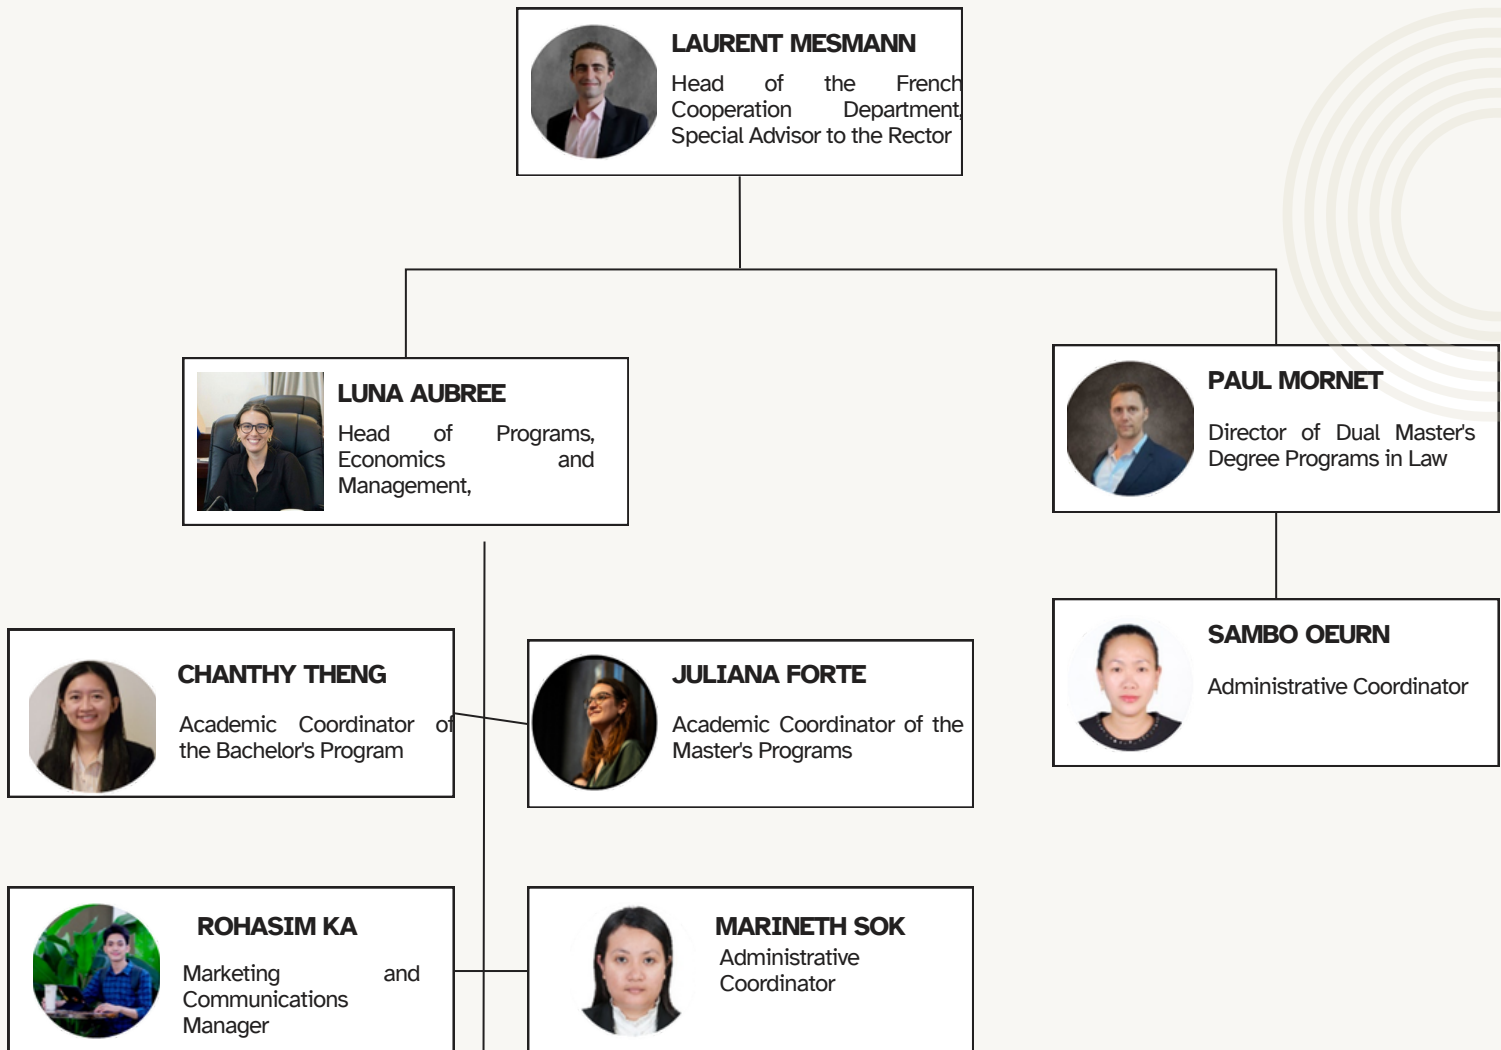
LAURENT MESMANN

Head of the French Cooperation Department, Special Advisor to the Rector

LUNA AUBREE

Head of Programs, Economics and Management,

PAUL MORNET

Director of Dual Master's Degree Programs in Law

CHANTHY THENG

Academic Coordinator of the Bachelor's Program

JULIANA FORTE

Academic Coordinator of the Master's Programs

SAMBO OEURN

Administrative Coordinator

ROHASIM KA

Marketing and Communications Manager

MARINETH SOK

Administrative Coordinator